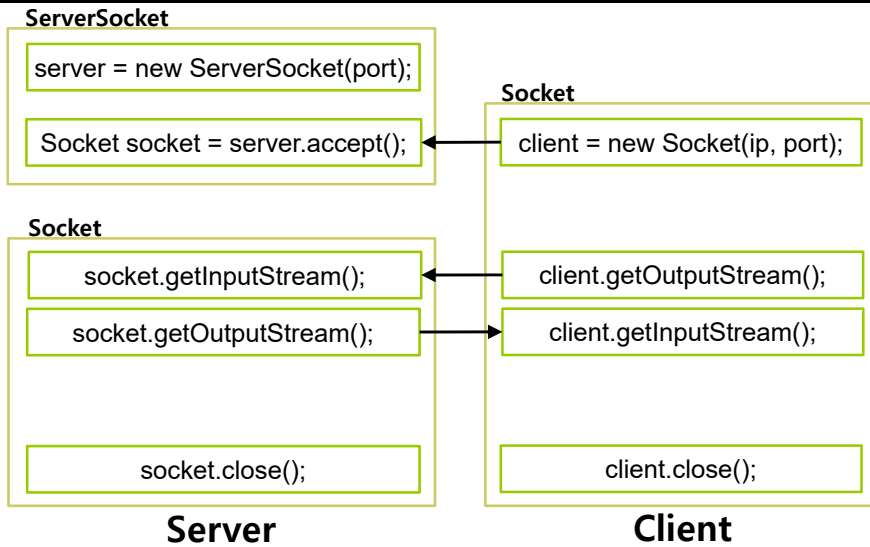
ServerSocket

server = new ServerSocket(port);

Socket socket = server.accept();

Socket

client = new Socket(ip, port);

Socket

socket.getInputStream();

client.getOutputStream();

socket.getOutputStream();

client.getInputStream();

socket.close();

client.close();

Server

Client